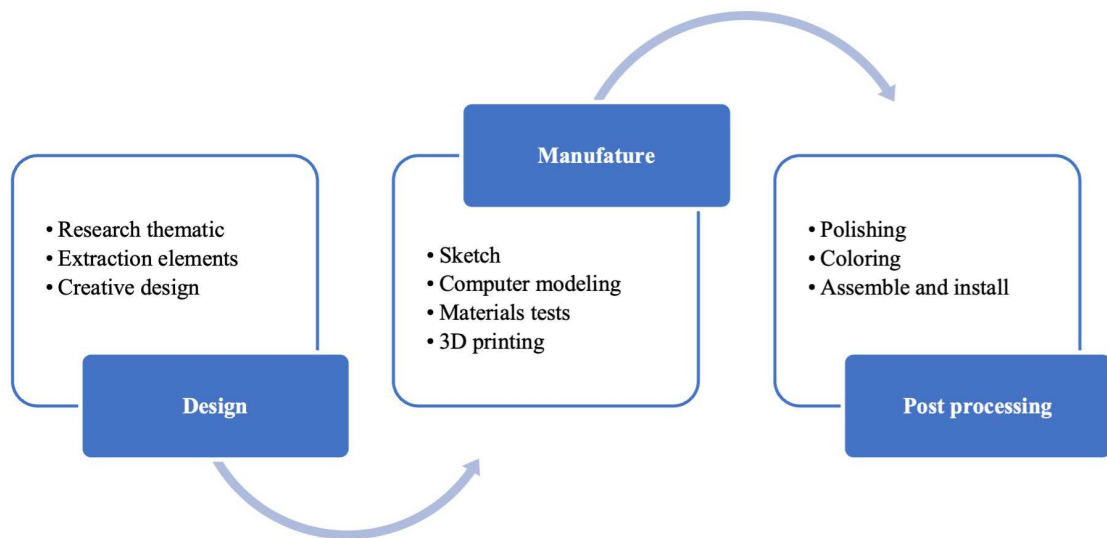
• Research thematic
• Extraction elements
• Creative design

Design

Manufature

• Sketch
• Computer modeling
• Materials tests
• 3D printing

• Polishing
• Coloring
• Assemble and install

Post processing